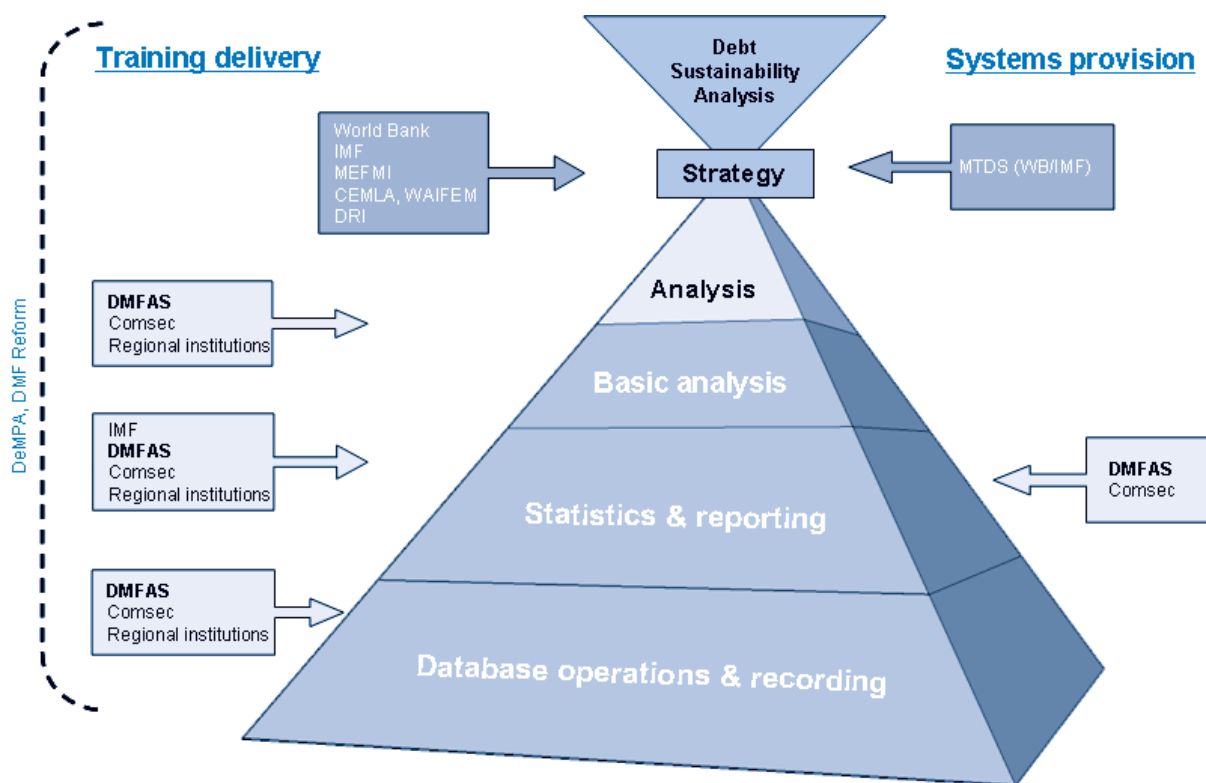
Training delivery

Debt Sustainability Analysis

Systems provision

World Bank
IMF
MEFMI
CEMLA, WAIFEM
DRI

Strategy

MTDS (WB/IMF)

DeMPA, DMF Reform

DMFAS
Comsec
Regional institutions

Analysis

Basic analysis

IMF
DMFAS
Comsec
Regional institutions

Statistics & reporting

DMFAS
Comsec

DMFAS
Comsec
Regional institutions

Database operations & recording